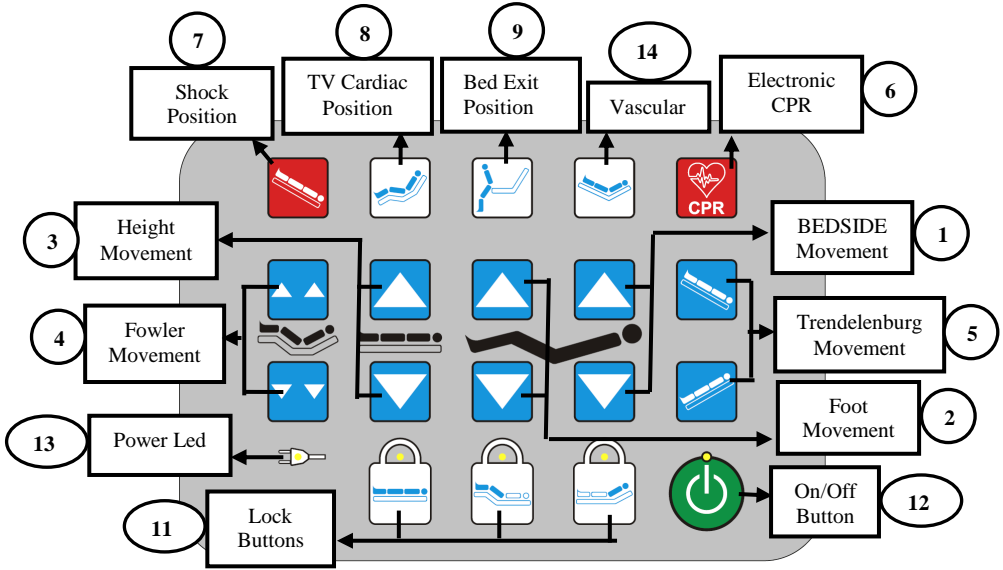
7
Shock Position

8
TV Cardiac Position

9
Bed Exit Position

14
Vascular

Electronic CPR
6

CPR

3
Height Movement

BEDSIDE Movement
1

4
Fowler Movement

Trendelenburg Movement
5

Foot Movement
2

13
Power Led

11
Lock Buttons

On/Off Button
12